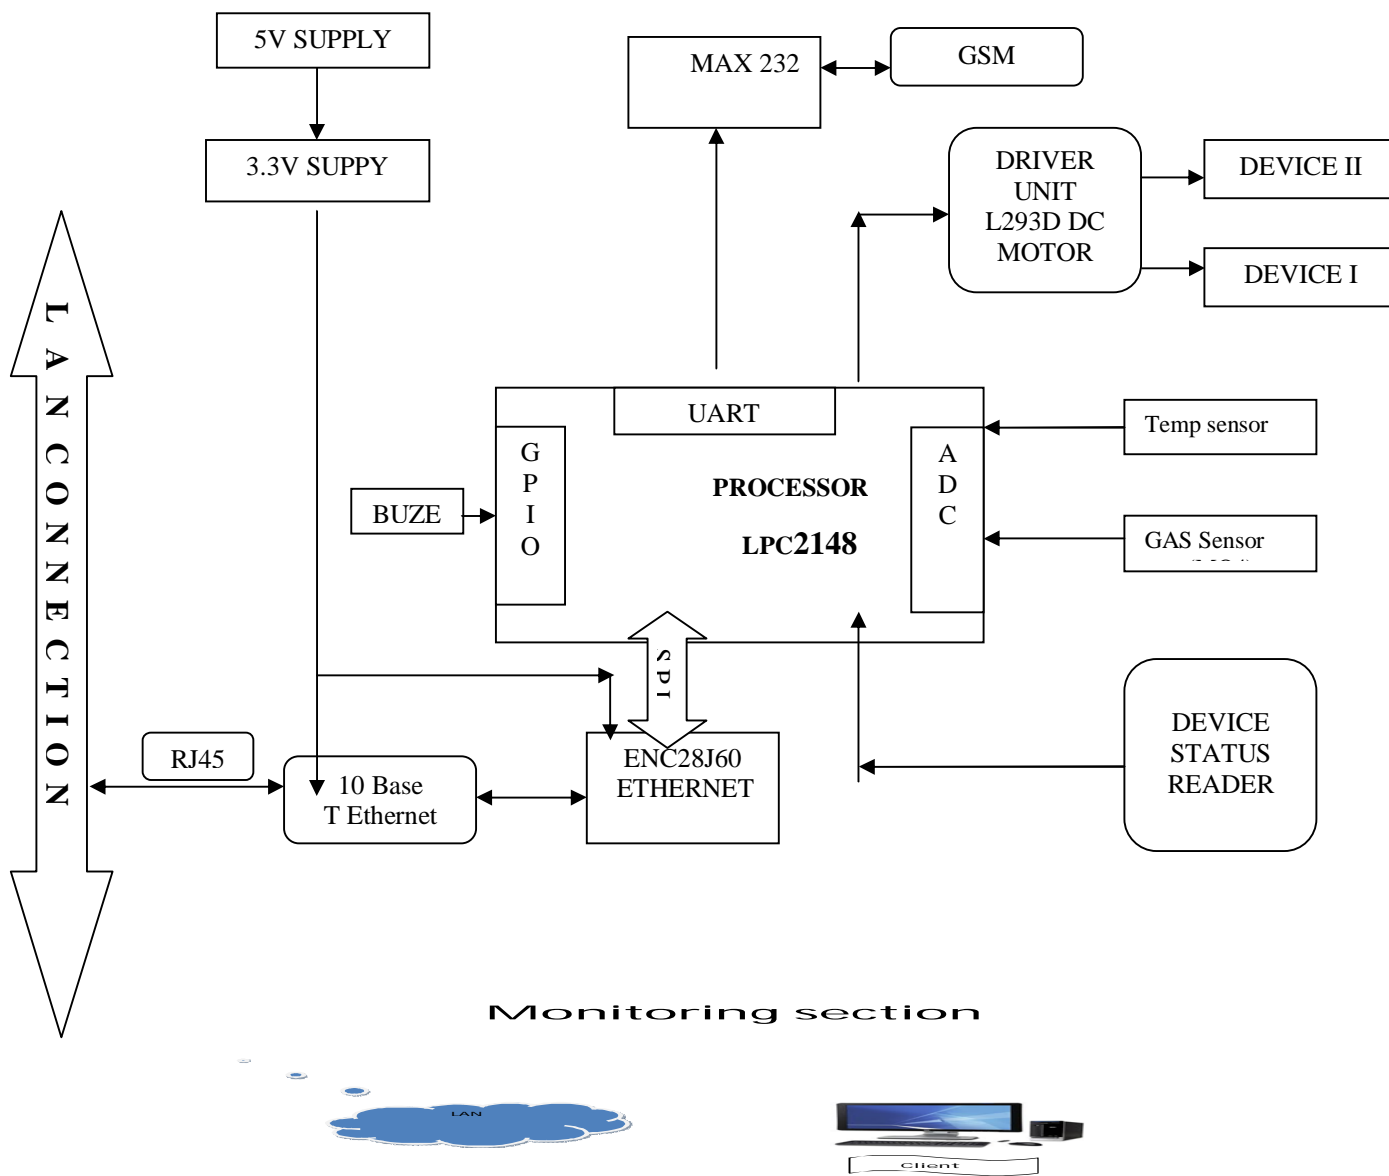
5V SUPPLY

3.3V SUPPY

MAX 232

GSM

DRIVER UNIT L293D DC MOTOR

DEVICE II

DEVICE I

L A N C O N N E C T I O N

UART

G P I O

PROCESSOR

LPC2148

A D C

Temp sensor

GAS Sensor

BUZE

S P I

RJ45

10 Base T Ethernet

ENC28J60 ETHERNET

DEVICE STATUS READER

Monitoring section

LAN

Client